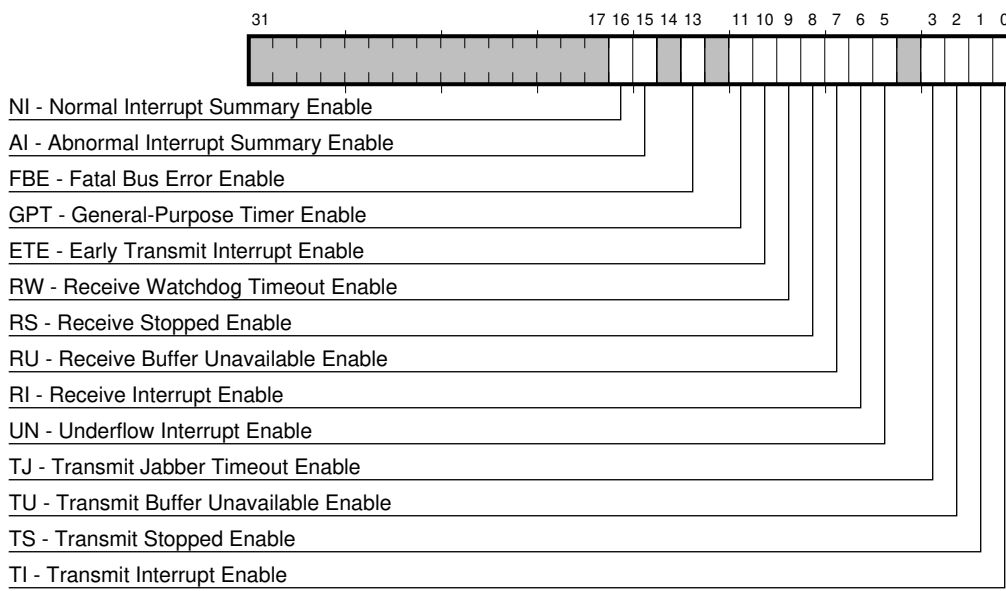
31 17 16 15 14 13 11 10 9 8 7 6 5 3 2 1 0

NI - Normal Interrupt Summary Enable

AI - Abnormal Interrupt Summary Enable

FBE - Fatal Bus Error Enable

GPT - General-Purpose Timer Enable

ETE - Early Transmit Interrupt Enable

RW - Receive Watchdog Timeout Enable

RS - Receive Stopped Enable

RU - Receive Buffer Unavailable Enable

RI - Receive Interrupt Enable

UN - Underflow Interrupt Enable

TJ - Transmit Jabber Timeout Enable

TU - Transmit Buffer Unavailable Enable

TS - Transmit Stopped Enable

TI - Transmit Interrupt Enable